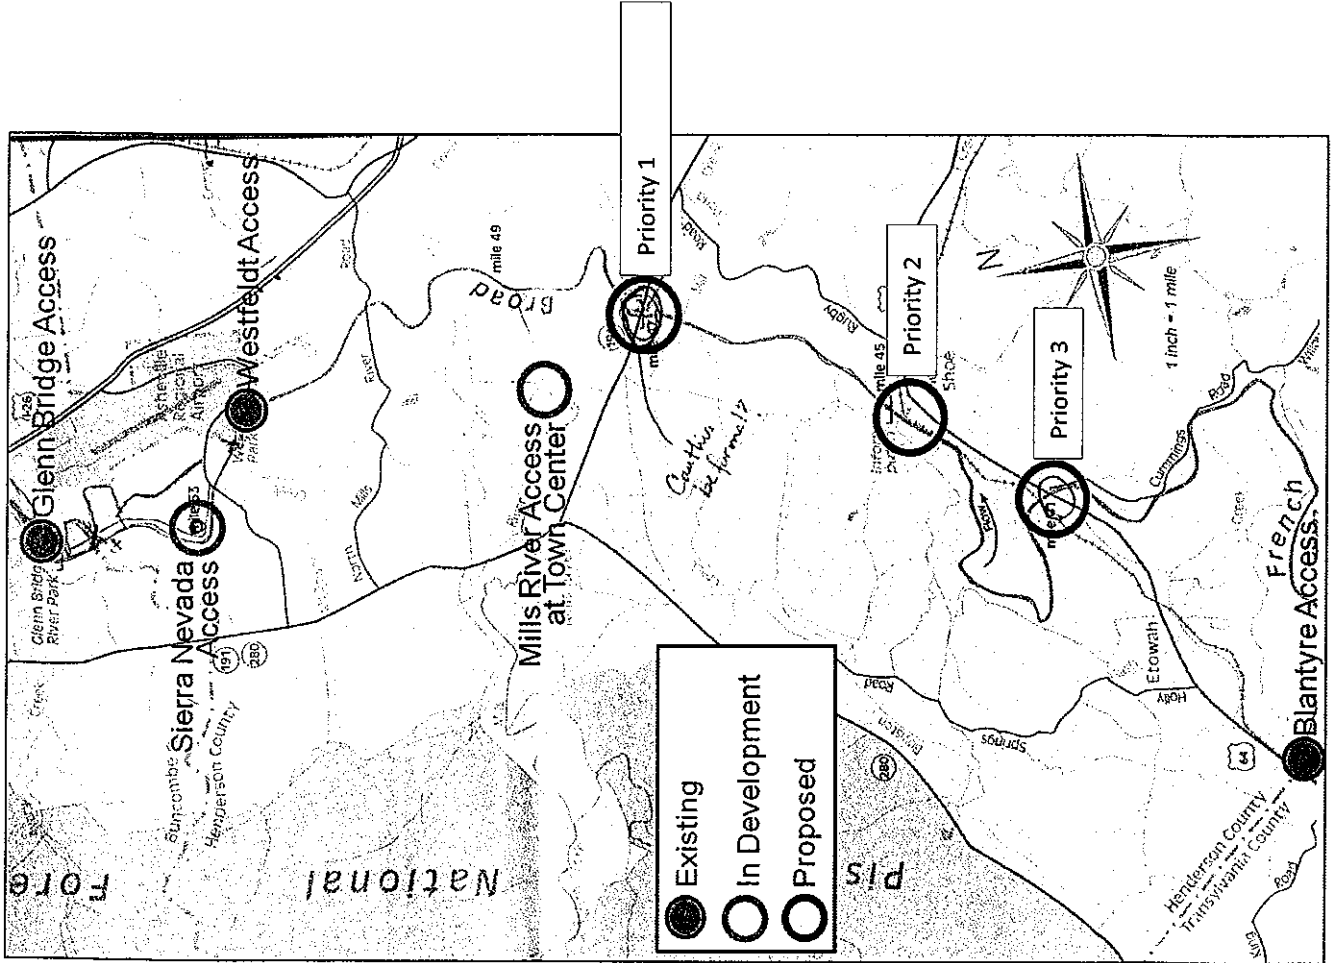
Priority 1

Priority 2

Priority 3

Glenn Bridge Access

Westfeldt Access

Sierra Nevada Access

Mills River Access at Town Center

Blantyre Access

Glenn Bridge River Park

Asheville Regional Airport

Westfeldt Park

mile 53

mile 49

mile 45

Broad

River

North

Mills

Road

Cummings

Road

Shoe

Etowah

Holly

Springs

Road

French

Buncombe County

Henderson County

Henderson County

Transylvania County

1 inch = 1 mile

N

Fore

National

Pis

191

280

280

64

26

Caution be formed!?

Existing

In Development

Proposed